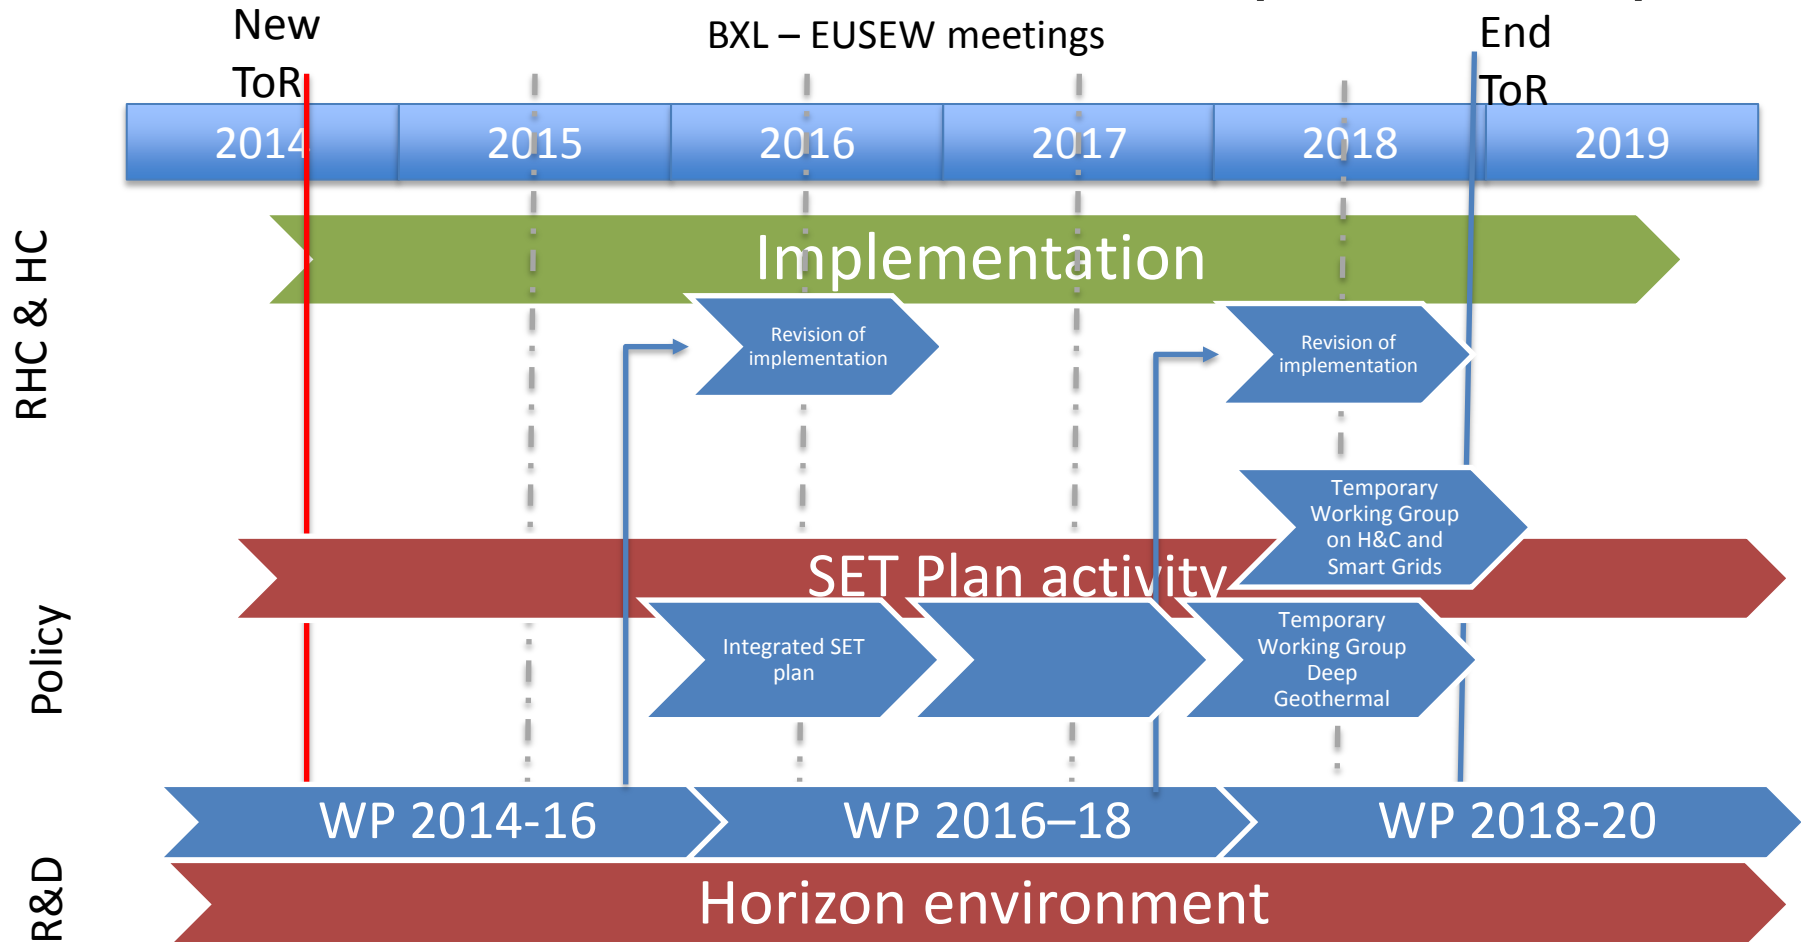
New ToR

BXL – EUSEW meetings

End ToR

| 2014 | 2015 | 2016 | 2017 | 2018 | 2019 |
|---|---|---|---|---|---|

RHC & HC

Implementation

Revision of implementation

Revision of implementation

Temporary Working Group on H&C and Smart Grids

Policy

SET Plan activity

Integrated SET plan

Temporary Working Group Deep Geothermal

R&D

WP 2014-16

WP 2016–18

WP 2018-20

Horizon environment